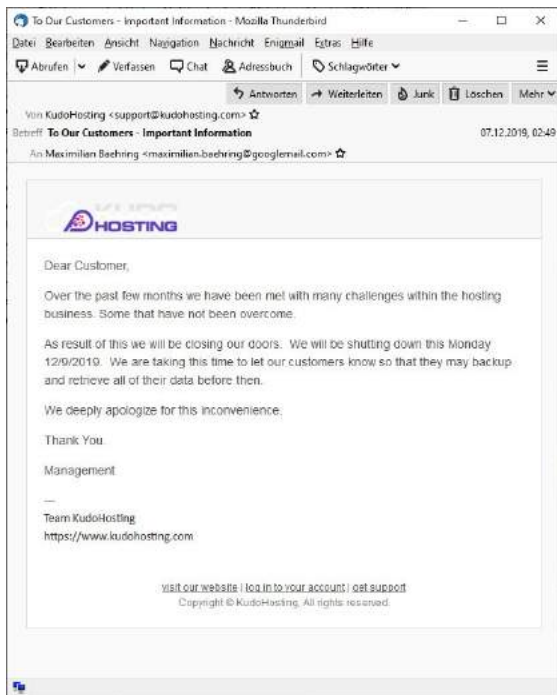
To Our Customers - Important Information - Mozilla Thunderbird

Datei Bearbeiten Ansicht Navigation Nachricht Enigmail Extras Hilfe

Abrufen Verfassen Chat Adressbuch Schlagwörter

Antworten Weiterleiten Junk Löschen Mehr

Von KudoHosting <support@kudohosting.com>

Betreff To Our Customers - Important Information 07.12.2019, 02:49

An Maximilian Baehring <maximilian.baehring@googlemail.com>

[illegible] HOSTING

Dear Customer,

Over the past few months we have been met with many challenges within the hosting business. Some that have not been overcome.

As result of this we will be closing our doors. We will be shutting down this Monday 12/9/2019. We are taking this time to let our customers know so that they may backup and retrieve all of their data before then.

We deeply apologize for this inconvenience.

Thank You.

Management

—
Team KudoHosting
https://www.kudohosting.com

visit our website | log in to your account | get support
Copyright © KudoHosting. All rights reserved.